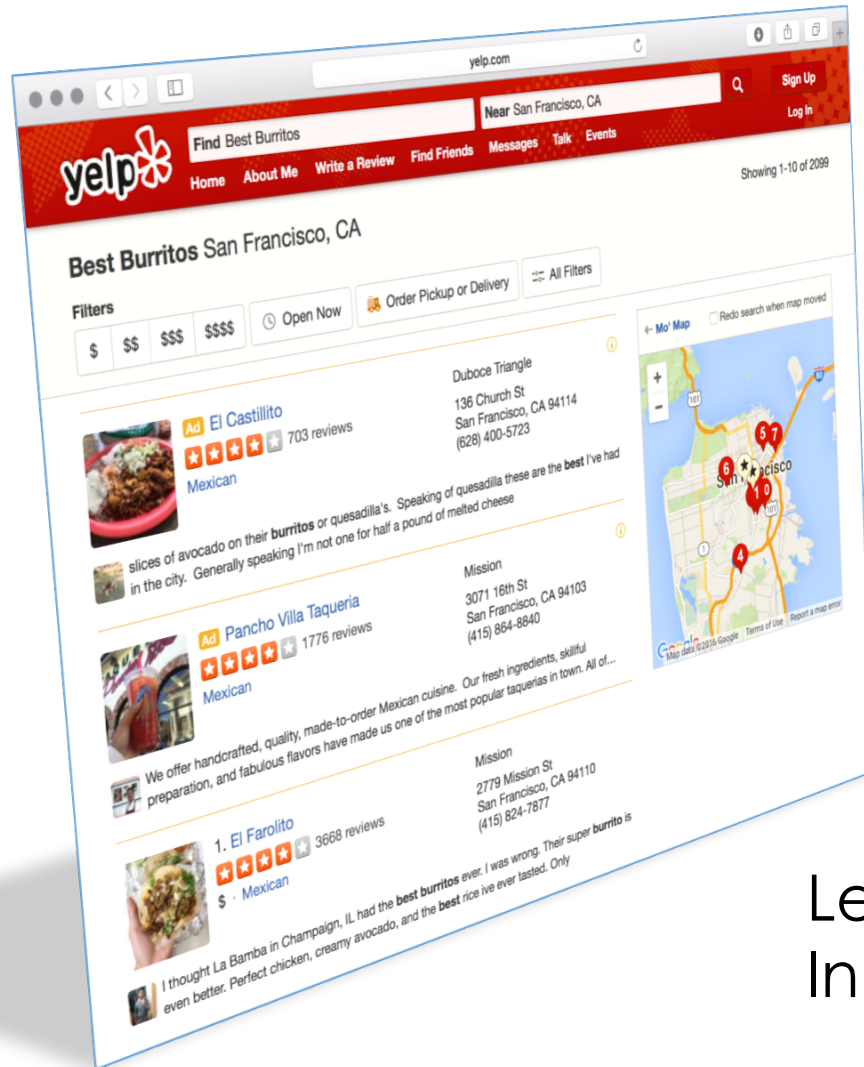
yelp.com

Sign Up

Log In

Find Best Burritos

Near San Francisco, CA

yelp

Home About Me Write a Review Find Friends Messages Talk Events

Showing 1-10 of 2099

Best Burritos San Francisco, CA

Filters

$ $$ $$$ $$$$

Open Now

Order Pickup or Delivery

All Filters

← Mo' Map

Redo search when map moved

Ad El Castillito

703 reviews

Mexican

Duboce Triangle
136 Church St
San Francisco, CA 94114
(628) 400-5723

slices of avocado on their **burritos** or quesadilla's. Speaking of quesadilla these are the **best** I've had in the city. Generally speaking I'm not one for half a pound of melted cheese

Ad Pancho Villa Taqueria

1776 reviews

Mexican

Mission
3071 16th St
San Francisco, CA 94103
(415) 864-8840

We offer handcrafted, quality, made-to-order Mexican cuisine. Our fresh ingredients, skillful preparation, and fabulous flavors have made us one of the most popular taquerias in town. All of...

1. El Farolito

3668 reviews

$ · Mexican

Mission
2779 Mission St
San Francisco, CA 94110
(415) 824-7877

I thought La Bamba in Champaign, IL had the **best burritos** ever. I was wrong. Their super **burrito** is even better. Perfect chicken, creamy avocado, and the **best** rice ive ever tasted. Only

San Francisco

Map data ©2016 Google Terms of Use Report a map error

Le
In